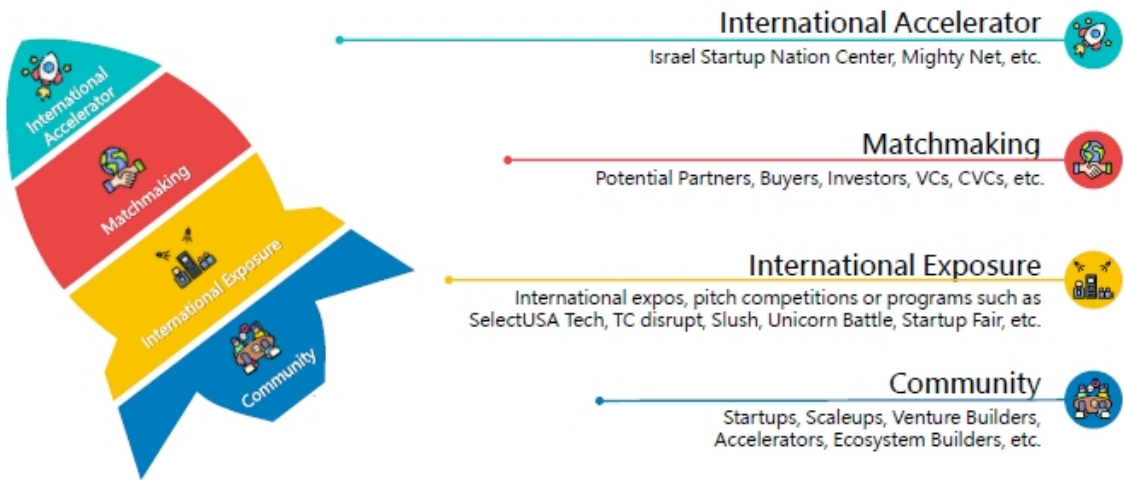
International Accelerator

Matchmaking

International Exposure

Community

International Accelerator
Israel Startup Nation Center, Mighty Net, etc.

Matchmaking
Potential Partners, Buyers, Investors, VCs, CVCs, etc.

International Exposure
International expos, pitch competitions or programs such as SelectUSA Tech, TC disrupt, Slush, Unicorn Battle, Startup Fair, etc.

Community
Startups, Scaleups, Venture Builders, Accelerators, Ecosystem Builders, etc.